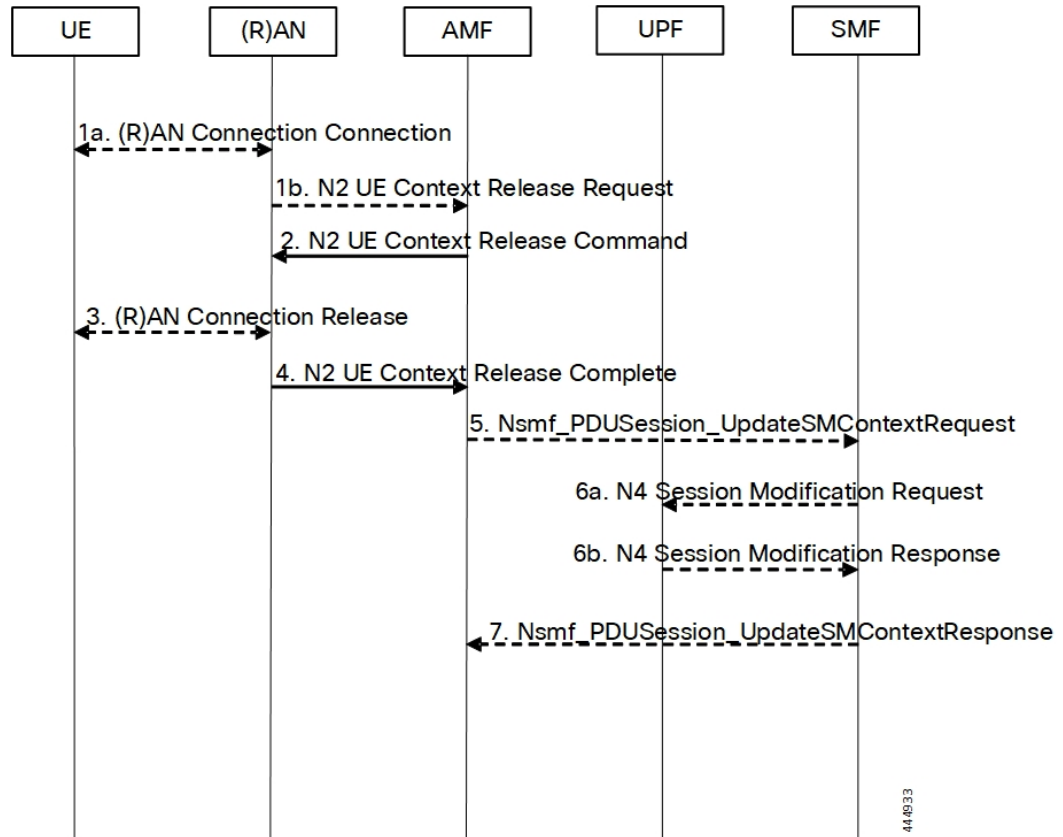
UE

(R)AN

AMF

UPF

SMF

1a. (R)AN Connection Connection

1b. N2 UE Context Release Request

2. N2 UE Context Release Command

3. (R)AN Connection Release

4. N2 UE Context Release Complete

5. Nsmf_PDUSession_UpdateSMContextRequest

6a. N4 Session Modification Request

6b. N4 Session Modification Response

7. Nsmf_PDUSession_UpdateSMContextResponse

444933